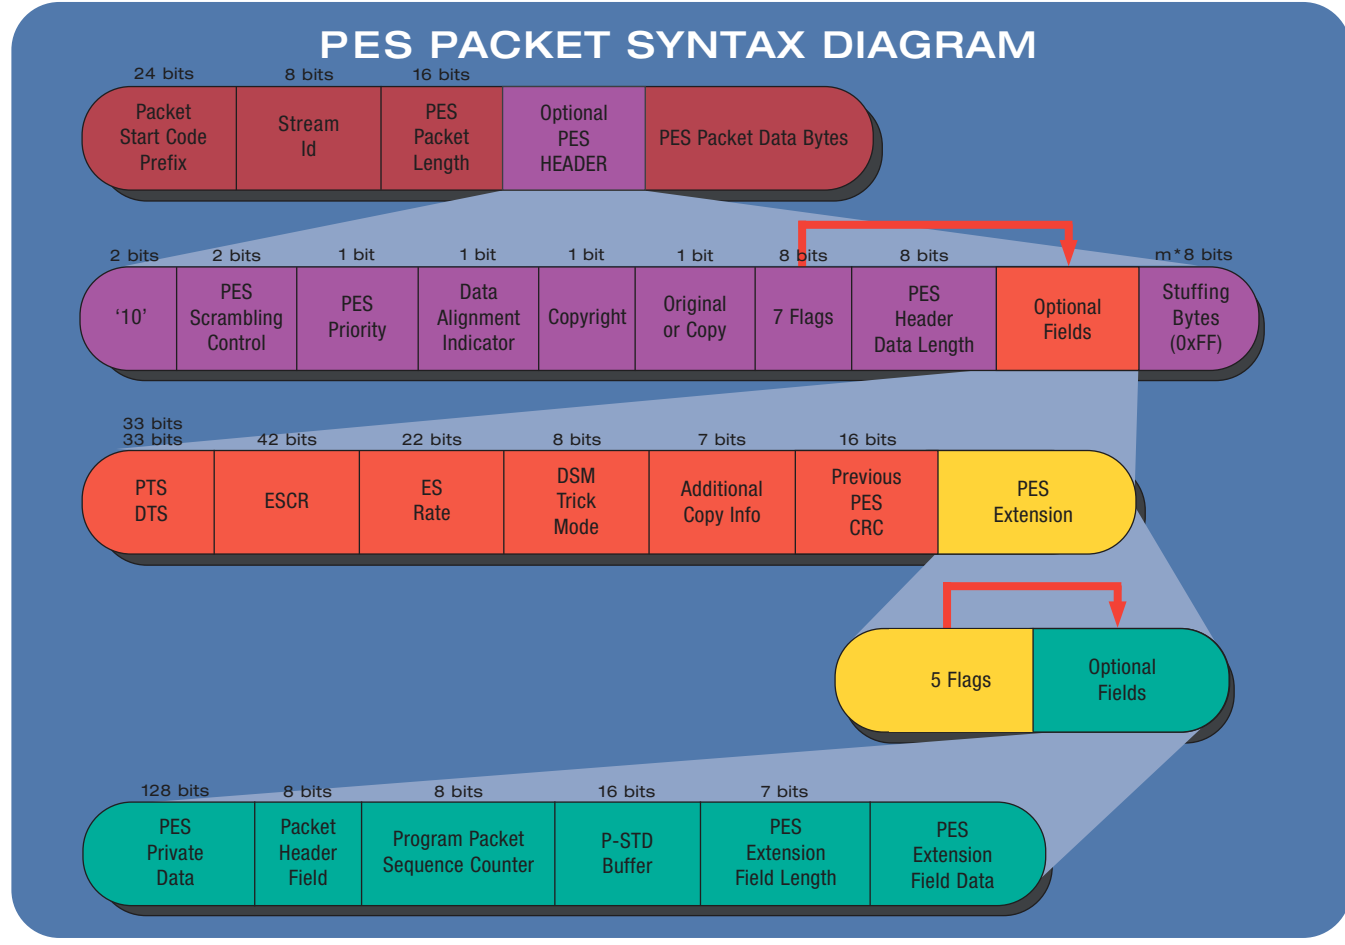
PES PACKET SYNTAX DIAGRAM

24 bits
8 bits
16 bits

| Packet Start Code Prefix | Stream Id | PES Packet Length | Optional PES HEADER | PES Packet Data Bytes |
|---|---|---|---|---|

2 bits
2 bits
1 bit
1 bit
1 bit
1 bit
8 bits
8 bits
m*8 bits

| '10' | PES Scrambling Control | PES Priority | Data Alignment Indicator | Copyright | Original or Copy | 7 Flags | PES Header Data Length | Optional Fields | Stuffing Bytes (0xFF) |
|---|---|---|---|---|---|---|---|---|---|

33 bits
33 bits
42 bits
22 bits
8 bits
7 bits
16 bits

| PTS DTS | ESCR | ES Rate | DSM Trick Mode | Additional Copy Info | Previous PES CRC | PES Extension |
|---|---|---|---|---|---|---|

| 5 Flags | Optional Fields |
|---|---|

128 bits
8 bits
8 bits
16 bits
7 bits

| PES Private Data | Packet Header Field | Program Packet Sequence Counter | P-STD Buffer | PES Extension Field Length | PES Extension Field Data |
|---|---|---|---|---|---|